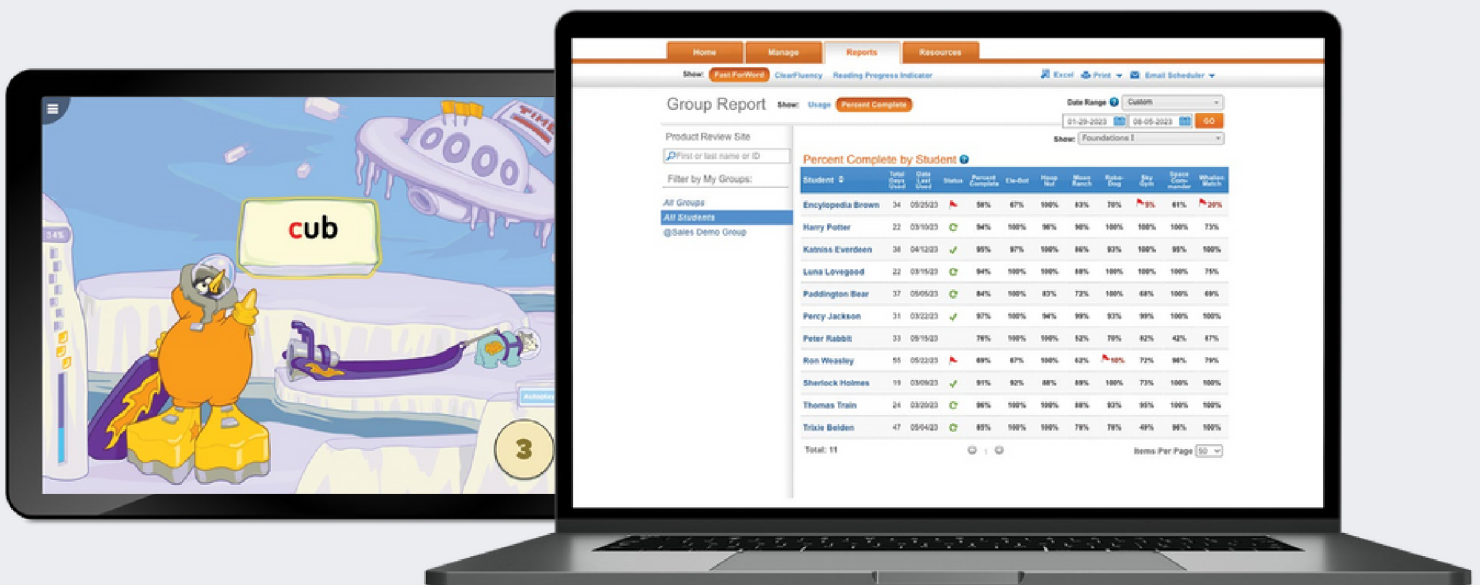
34%

cub

3

Home Manage Reports Resources

Show: Fast ForWord ClearFluency Reading Progress Indicator

Excel Print Email Scheduler

Group Report Show: Usage Percent Complete

Date Range Custom

01-29-2023 08-05-2023 GO

Product Review Site

First or last name or ID

Filter by My Groups:

All Groups
All Students
@Sales Demo Group

Show: Foundations I

Percent Complete by Student

| Student | Total Days Used | Date Last Used | Status | Percent Complete | Ele-Bot | Hoop Nut | Moon Ranch | Robo-Dog | Sky Gym | Space Commander | Whalien Match |
|---|---|---|---|---|---|---|---|---|---|---|---|
| Encyclopedia Brown | 34 | 05/25/23 | | 58% | 67% | 100% | 63% | 70% | 5% | 61% | 20% |
| Harry Potter | 22 | 03/10/23 | | 94% | 100% | 96% | 90% | 100% | 100% | 100% | 73% |
| Katniss Everdeen | 38 | 04/12/23 | | 95% | 97% | 100% | 86% | 93% | 100% | 95% | 100% |
| Luna Lovegood | 22 | 03/15/23 | | 94% | 100% | 100% | 88% | 100% | 100% | 100% | 75% |
| Paddington Bear | 37 | 05/05/23 | | 84% | 100% | 83% | 72% | 100% | 48% | 100% | 69% |
| Percy Jackson | 31 | 03/22/23 | | 97% | 100% | 94% | 99% | 93% | 99% | 100% | 100% |
| Peter Rabbit | 33 | 05/15/23 | | 76% | 100% | 100% | 52% | 70% | 92% | 42% | 67% |
| Ron Weasley | 55 | 05/22/23 | | 69% | 67% | 100% | 62% | 10% | 72% | 96% | 79% |
| Sherlock Holmes | 19 | 03/09/23 | | 91% | 92% | 88% | 89% | 100% | 73% | 100% | 100% |
| Thomas Train | 24 | 03/20/23 | | 96% | 100% | 100% | 88% | 93% | 95% | 100% | 100% |
| Trixie Belden | 47 | 05/04/23 | | 85% | 100% | 100% | 78% | 70% | 49% | 98% | 100% |

Total: 11

Items Per Page 50